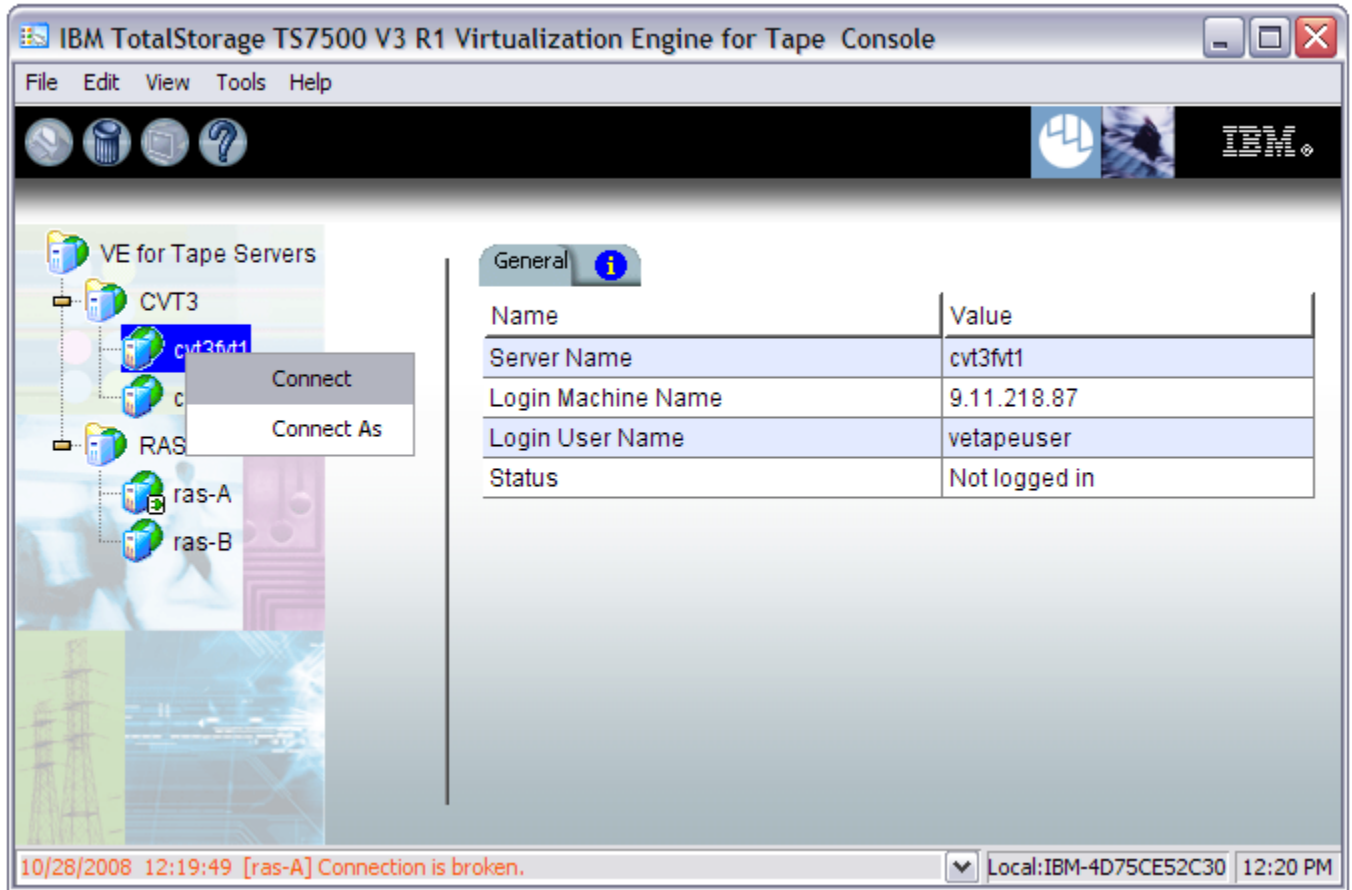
IBM TotalStorage TS7500 V3 R1 Virtualization Engine for Tape Console

File Edit View Tools Help

IBM.

VE for Tape Servers
CVT3
cvt3fvt1
c
RAS
ras-A
ras-B

Connect
Connect As

General

| Name | Value |
|---|---|
| Server Name | cvt3fvt1 |
| Login Machine Name | 9.11.218.87 |
| Login User Name | vetapeuser |
| Status | Not logged in |

10/28/2008 12:19:49 [ras-A] Connection is broken.
Local:IBM-4D75CE52C30
12:20 PM